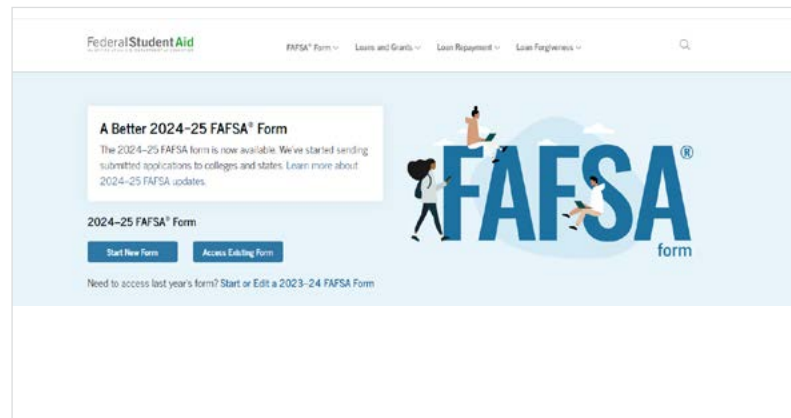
Federal Student Aid
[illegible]

FAFSA® Form ⌄ Loans and Grants ⌄ Loan Repayment ⌄ Loan Forgiveness ⌄

A Better 2024–25 FAFSA® Form

The 2024–25 FAFSA form is now available. We've started sending submitted applications to colleges and states. Learn more about 2024–25 FAFSA updates.

2024–25 FAFSA® Form

Start New Form

Access Existing Form

Need to access last year's form? Start or Edit a 2023–24 FAFSA Form

FAFSA®
form